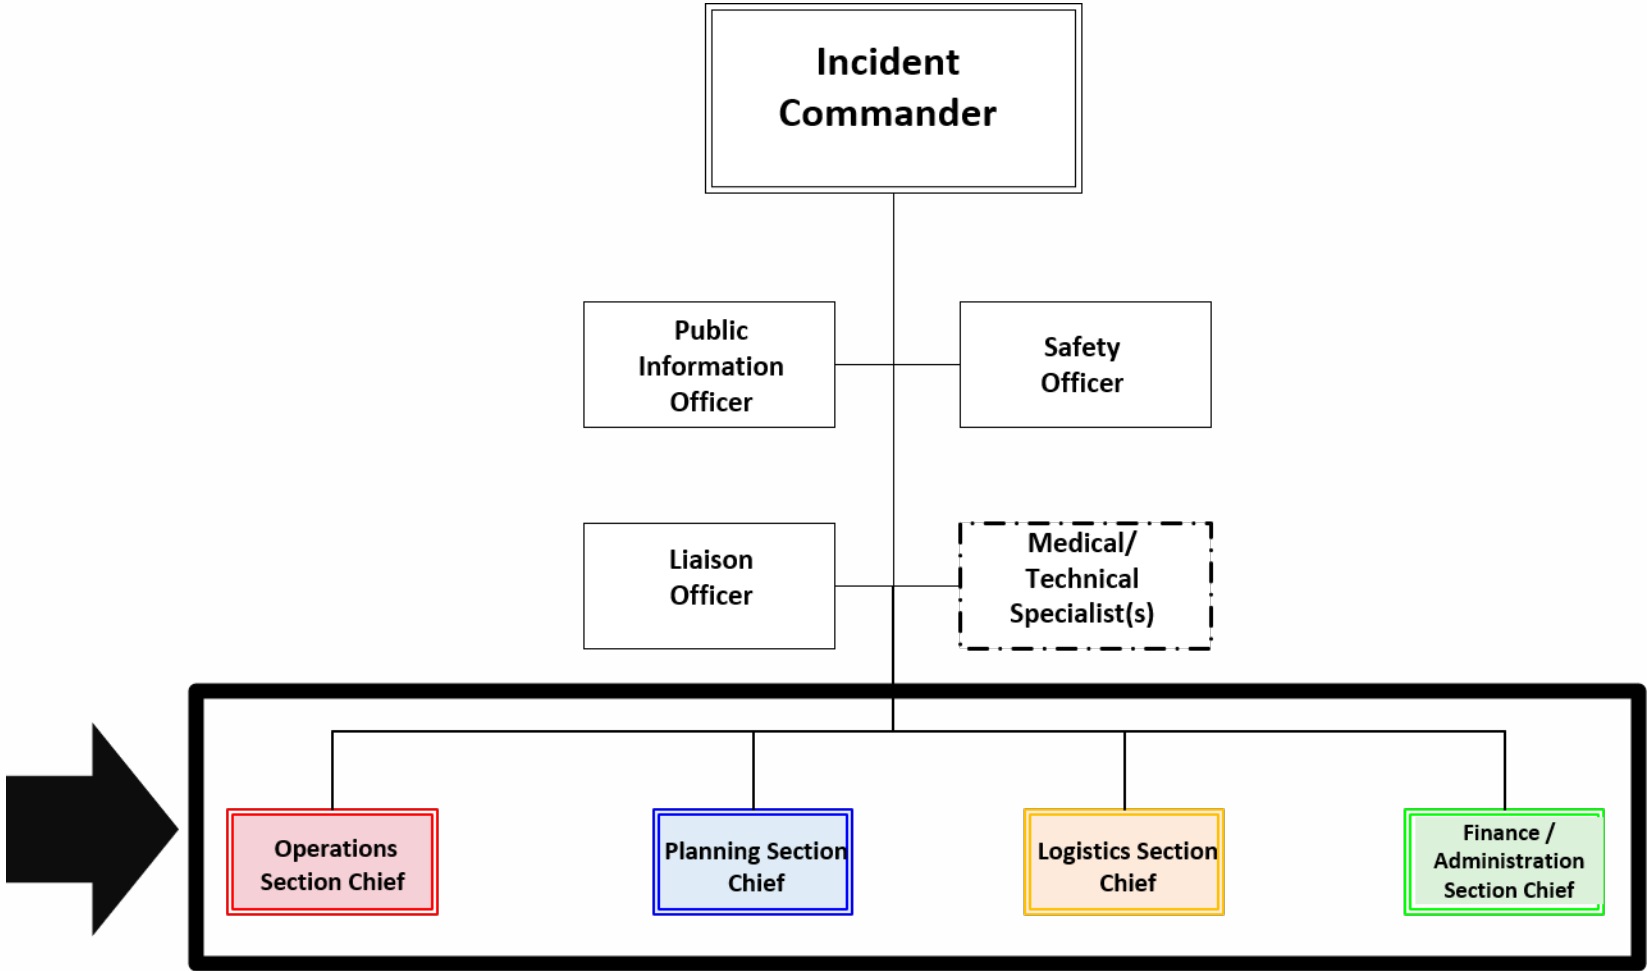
Incident Commander

Public Information Officer

Safety Officer

Liaison Officer

Medical/ Technical Specialist(s)

Operations Section Chief

Planning Section Chief

Logistics Section Chief

Finance / Administration Section Chief